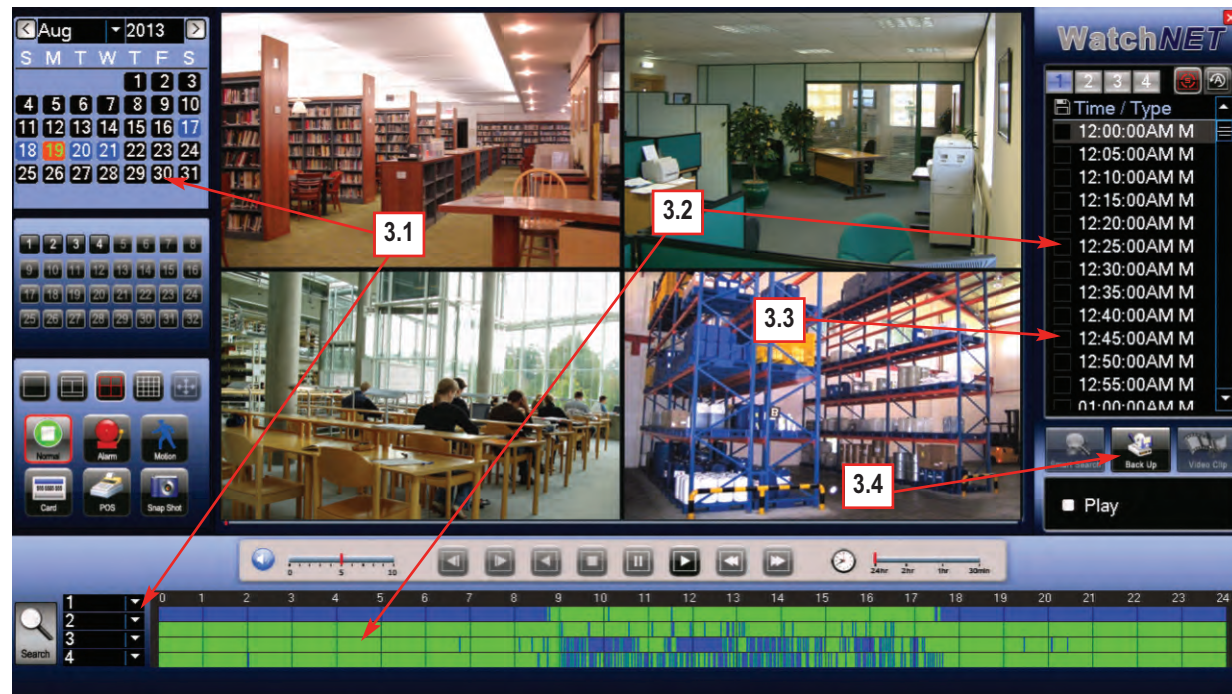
Aug 2013

| S | M | T | W | T | F | S |
|---|---|---|---|---|---|---|
| | | | | 1 | 2 | 3 |
| 4 | 5 | 6 | 7 | 8 | 9 | 10 |
| 11 | 12 | 13 | 14 | 15 | 16 | 17 |
| 18 | 19 | 20 | 21 | 22 | 23 | 24 |
| 25 | 26 | 27 | 28 | 29 | 30 | 31 |

1 2 3 4 5 6 7 8
9 10 11 12 13 14 15 16
17 18 19 20 21 22 23 24
25 26 27 28 29 30 31 32

Normal Alarm Motion
Card POS Snap Shot

3.1
3.2
3.3
3.4

WatchNET

1 2 3 4

Time / Type
12:00:00AM M
12:05:00AM M
12:10:00AM M
12:15:00AM M
12:20:00AM M
12:25:00AM M
12:30:00AM M
12:35:00AM M
12:40:00AM M
12:45:00AM M
12:50:00AM M
12:55:00AM M
01:00:00AM M

Smart Search Back Up Video Clip

Play

0 5 10
24hr 2hr 1hr 30min

Search
1
2
3
4

0 1 2 3 4 5 6 7 8 9 10 11 12 13 14 15 16 17 18 19 20 21 22 23 24